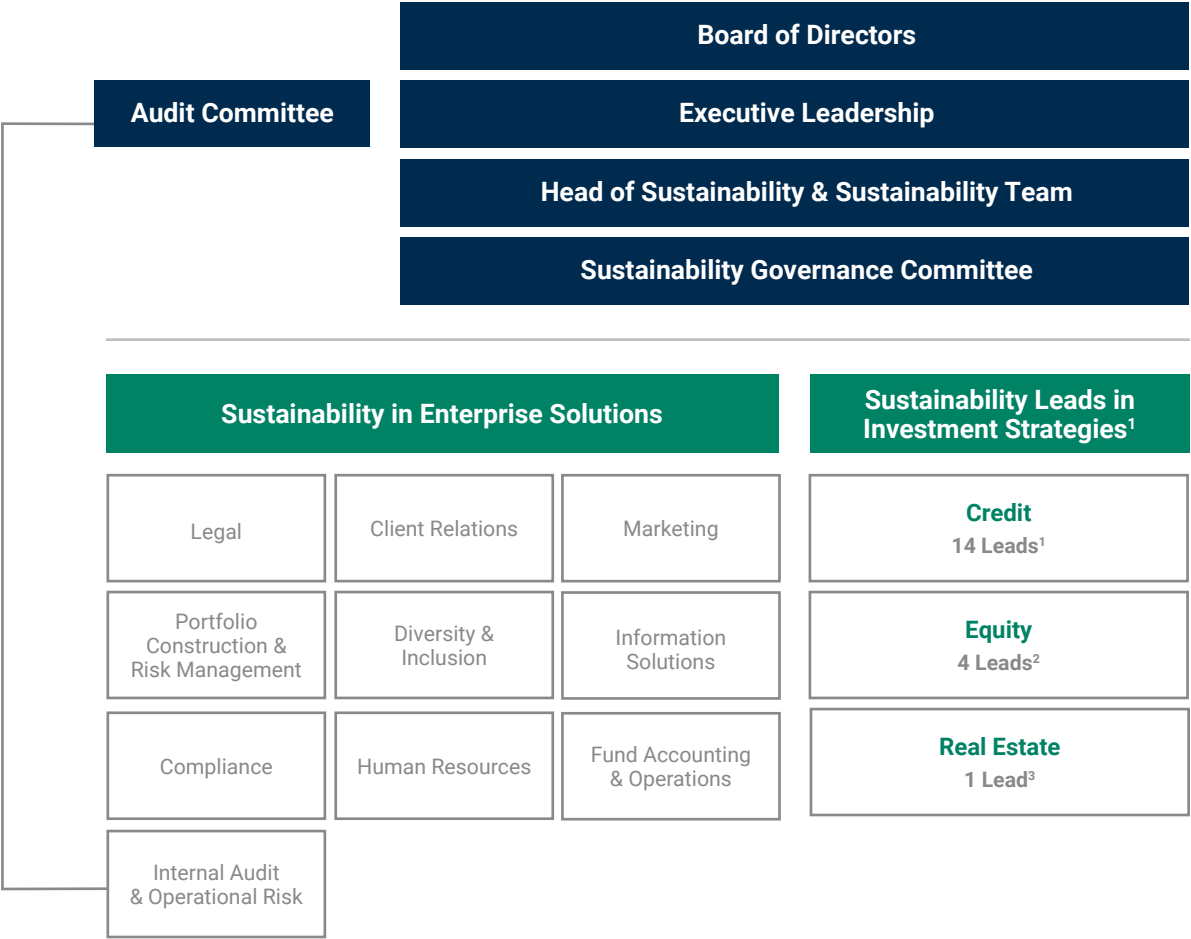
Board of Directors

Audit Committee

Executive Leadership

Head of Sustainability & Sustainability Team

Sustainability Governance Committee

Sustainability in Enterprise Solutions

Legal

Client Relations

Marketing

Portfolio Construction & Risk Management

Diversity & Inclusion

Information Solutions

Compliance

Human Resources

Fund Accounting & Operations

Internal Audit & Operational Risk

Sustainability Leads in Investment Strategies$^1$

Credit
14 Leads$^1$

Equity
4 Leads$^2$

Real Estate
1 Lead$^3$